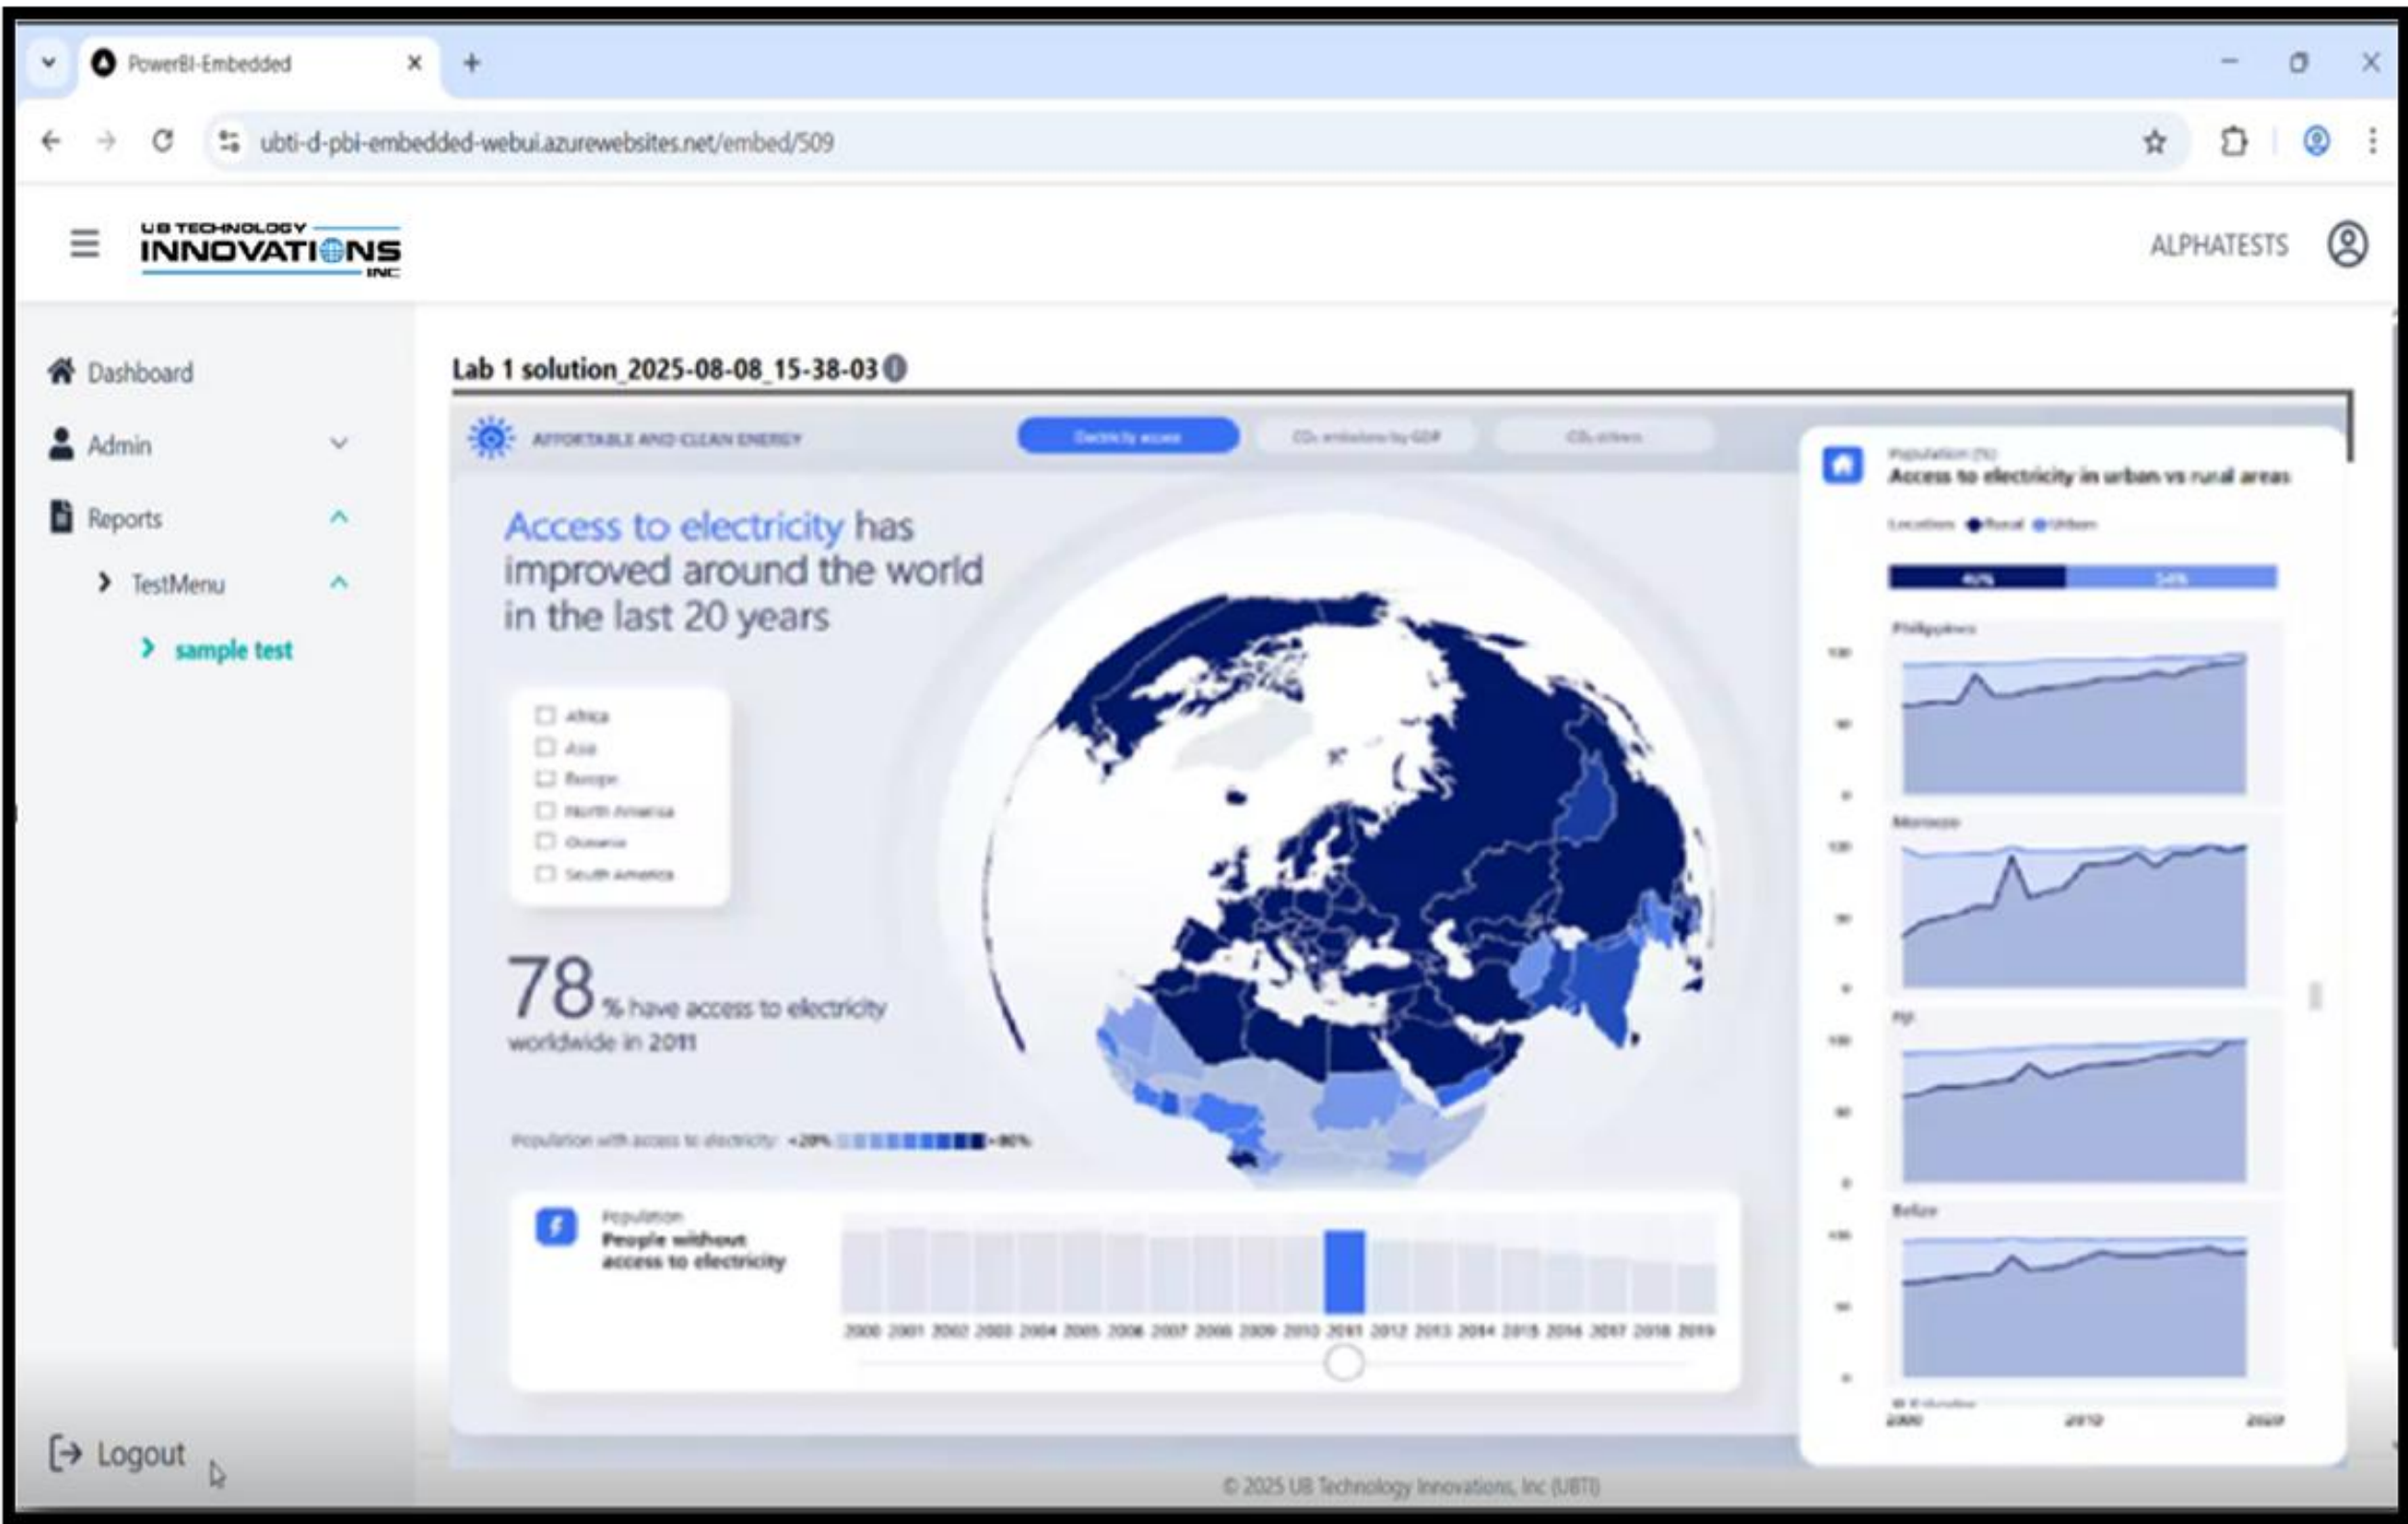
PowerBI-Embedded

ubti-d-pbi-embedded-webui.azurewebsites.net/embed/509

UB TECHNOLOGY INNOVATIONS INC

ALPHATESTS

Dashboard

Admin

Reports

TestMenu

sample test

Logout

Lab 1 solution_2025-08-08_15-38-03

AFFORDABLE AND CLEAN ENERGY

Electricity access

$CO_2$ emissions by GDP

$CO_2$ emissions

Access to electricity has improved around the world in the last 20 years

Africa
Asia
Europe
North America
Oceania
South America

78 % have access to electricity worldwide in 2011

Population with access to electricity: <20% >80%

Population
People without access to electricity

2000 2001 2002 2003 2004 2005 2006 2007 2008 2009 2010 2011 2012 2013 2014 2015 2016 2017 2018 2019

Population (%)
Access to electricity in urban vs rural areas

Location ● Rural ● Urban

46% 54%

Philippines

100
50
0

Morocco

100
50
0

Fiji

100
50
0

Belize

100
50
0

2000 2010 2020

© 2025 UB Technology Innovations, Inc (UBTI)